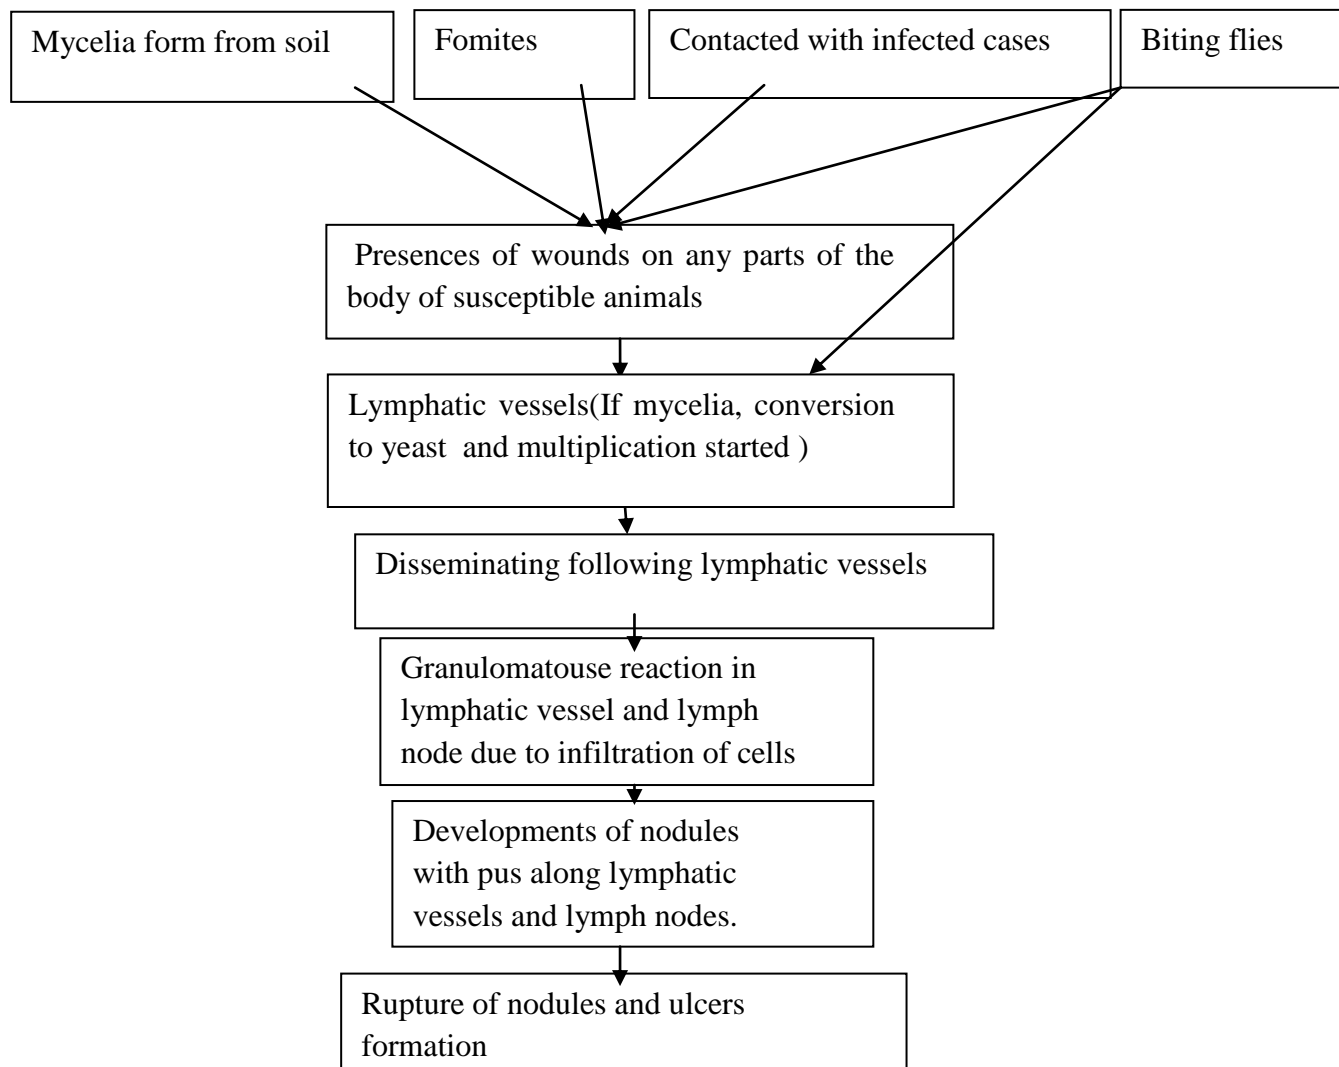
Mycelia form from soil

Fomites

Contacted with infected cases

Biting flies

Presences of wounds on any parts of the body of susceptible animals

Lymphatic vessels(If mycelia, conversion to yeast and multiplication started )

Disseminating following lymphatic vessels

Granulomatouse reaction in lymphatic vessel and lymph node due to infiltration of cells

Developments of nodules with pus along lymphatic vessels and lymph nodes.

Rupture of nodules and ulcers formation